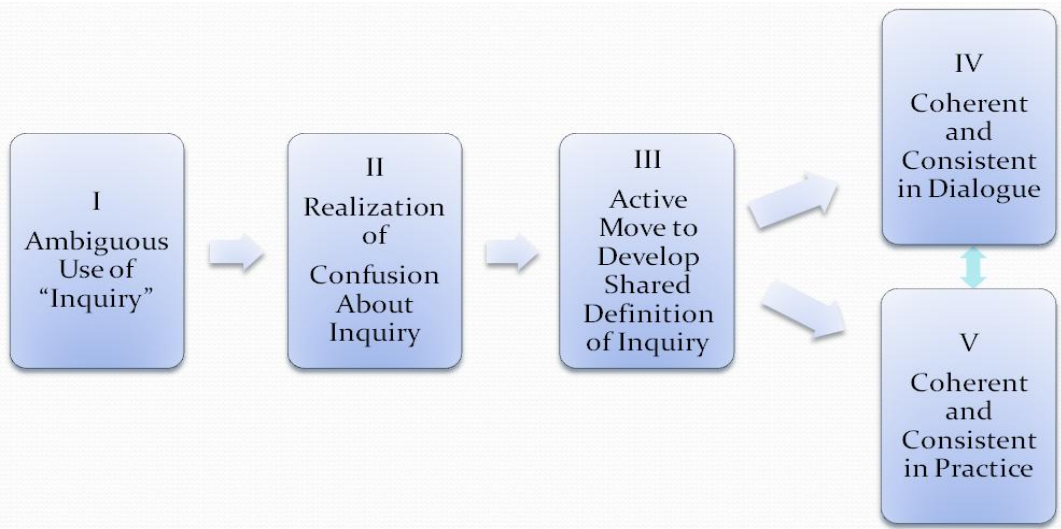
I
Ambiguous Use of "Inquiry"

II
Realization of Confusion About Inquiry

III
Active Move to Develop Shared Definition of Inquiry

IV
Coherent and Consistent in Dialogue

V
Coherent and Consistent in Practice